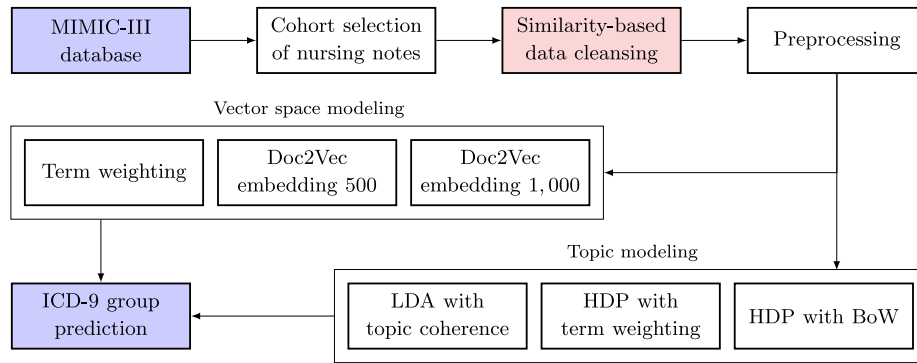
MIMIC-III database

Cohort selection of nursing notes

Similarity-based data cleansing

Preprocessing

Vector space modeling

Term weighting

Doc2Vec embedding 500

Doc2Vec embedding $1,000$

Topic modeling

ICD-9 group prediction

LDA with topic coherence

HDP with term weighting

HDP with BoW